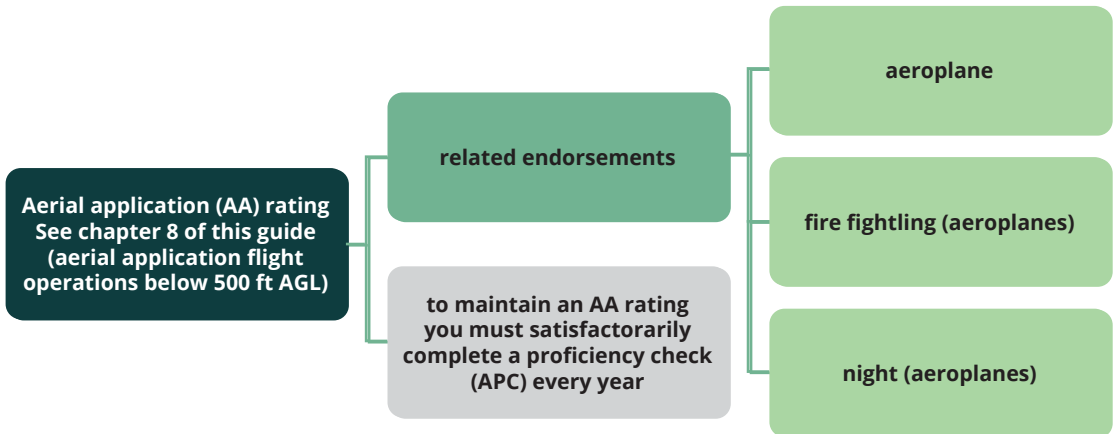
Aerial application (AA) rating See chapter 8 of this guide (aerial application flight operations below 500 ft AGL)

related endorsements

to maintain an AA rating you must satisfactorarily complete a proficiency check (APC) every year

aeroplane

fire fightling (aeroplanes)

night (aeroplanes)